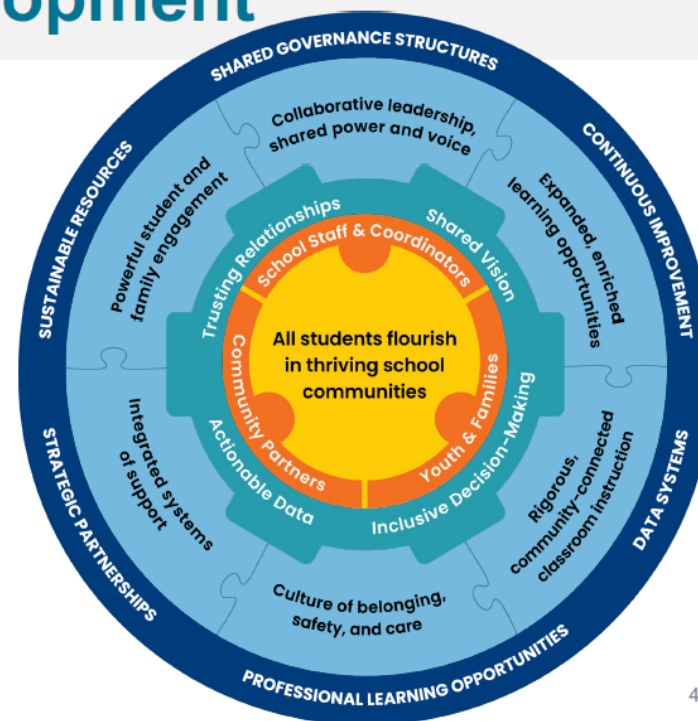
opment

SHARED GOVERNANCE STRUCTURES

CONTINUOUS IMPROVEMENT

DATA SYSTEMS

PROFESSIONAL LEARNING OPPORTUNITIES

STRATEGIC PARTNERSHIPS

SUSTAINABLE RESOURCES

Collaborative leadership, shared power and voice

Expanded, enriched learning opportunities

Rigorous, community-connected classroom instruction

Culture of belonging, safety, and care

Integrated systems of support

Powerful student and family engagement

Trusting Relationships

Shared Vision

Inclusive Decision-Making

Actionable Data

School Staff & Coordinators

Youth & Families

Community Partners

All students flourish in thriving school communities

4